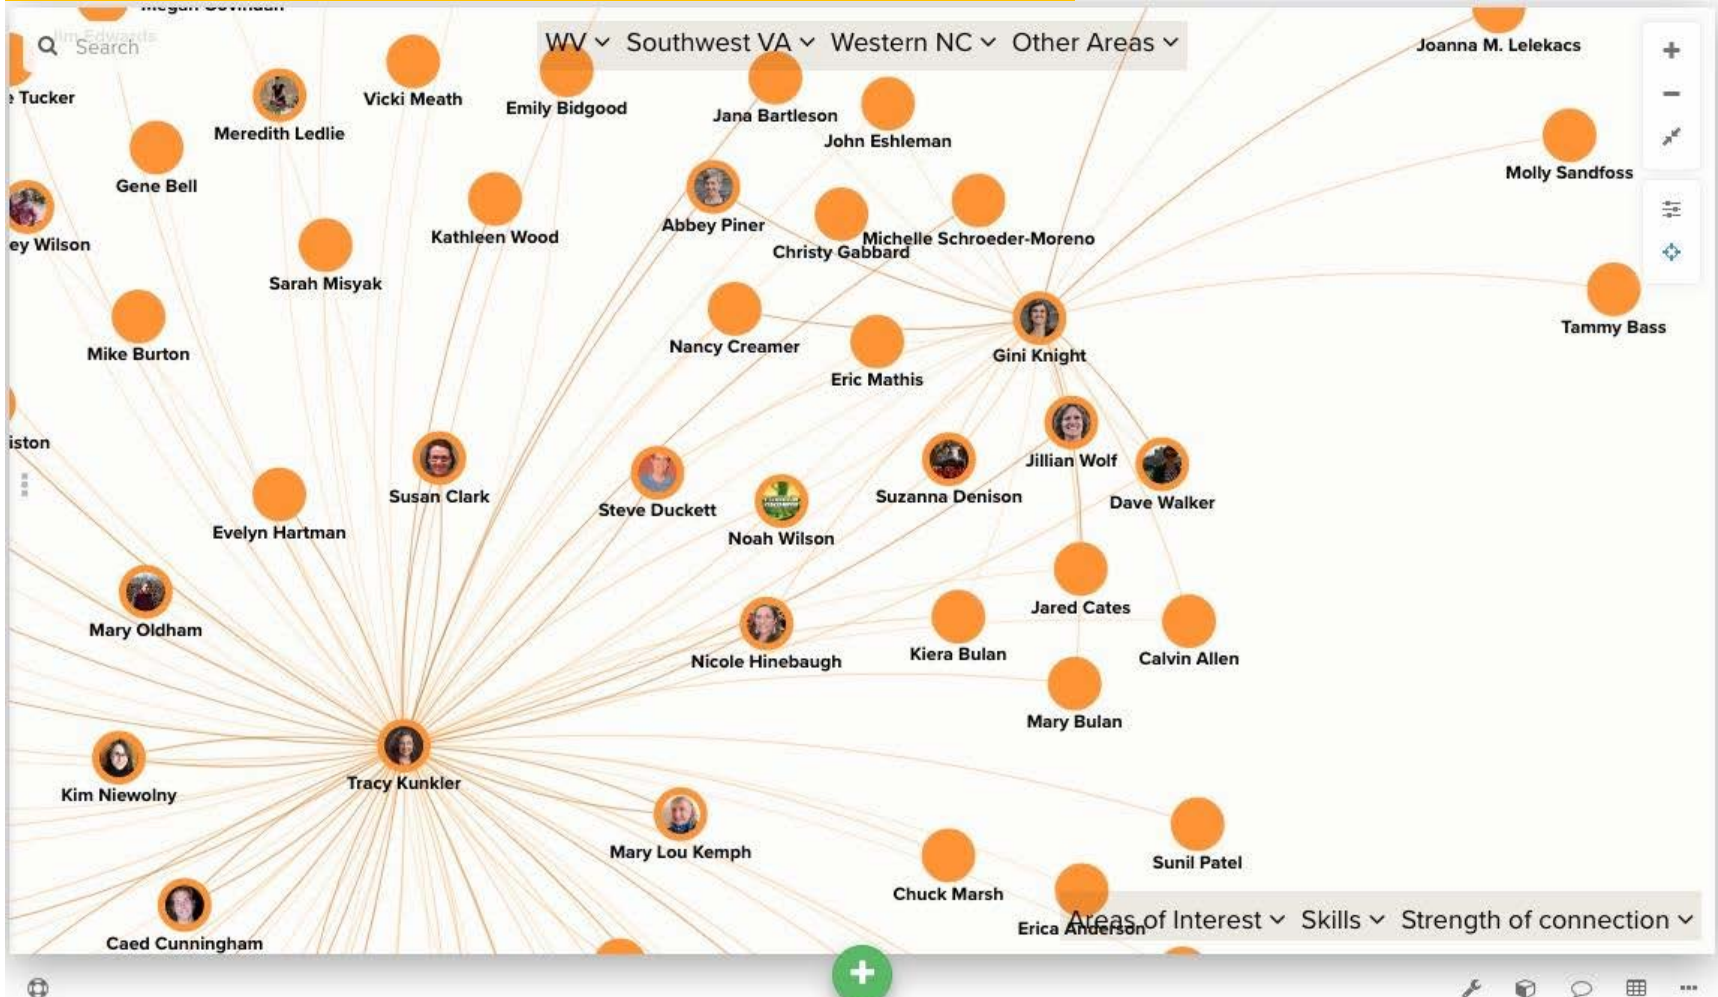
Search

WV ⌄ Southwest VA ⌄ Western NC ⌄ Other Areas ⌄

Joanna M. Lelekacs

Tucker
Meredith Ledlie
Vicki Meath
Emily Bidgood
Jana Bartleson
John Eshleman
Molly Sandfoss
Gene Bell
ey Wilson
Kathleen Wood
Abbey Piner
Christy Gabbard
Michelle Schroeder-Moreno
Sarah Misyak
Tammy Bass
Mike Burton
Nancy Creamer
Eric Mathis
Gini Knight
iston
Susan Clark
Steve Duckett
Suzanna Denison
Jillian Wolf
Dave Walker
Evelyn Hartman
Noah Wilson
Jared Cates
Mary Oldham
Nicole Hinebaugh
Kiera Bulan
Calvin Allen
Mary Bulan
Kim Niewolny
Tracy Kunkler
Mary Lou Kemph
Sunil Patel
Chuck Marsh
Erica Anderson
Caed Cunningham

Areas of Interest ⌄ Skills ⌄ Strength of connection ⌄